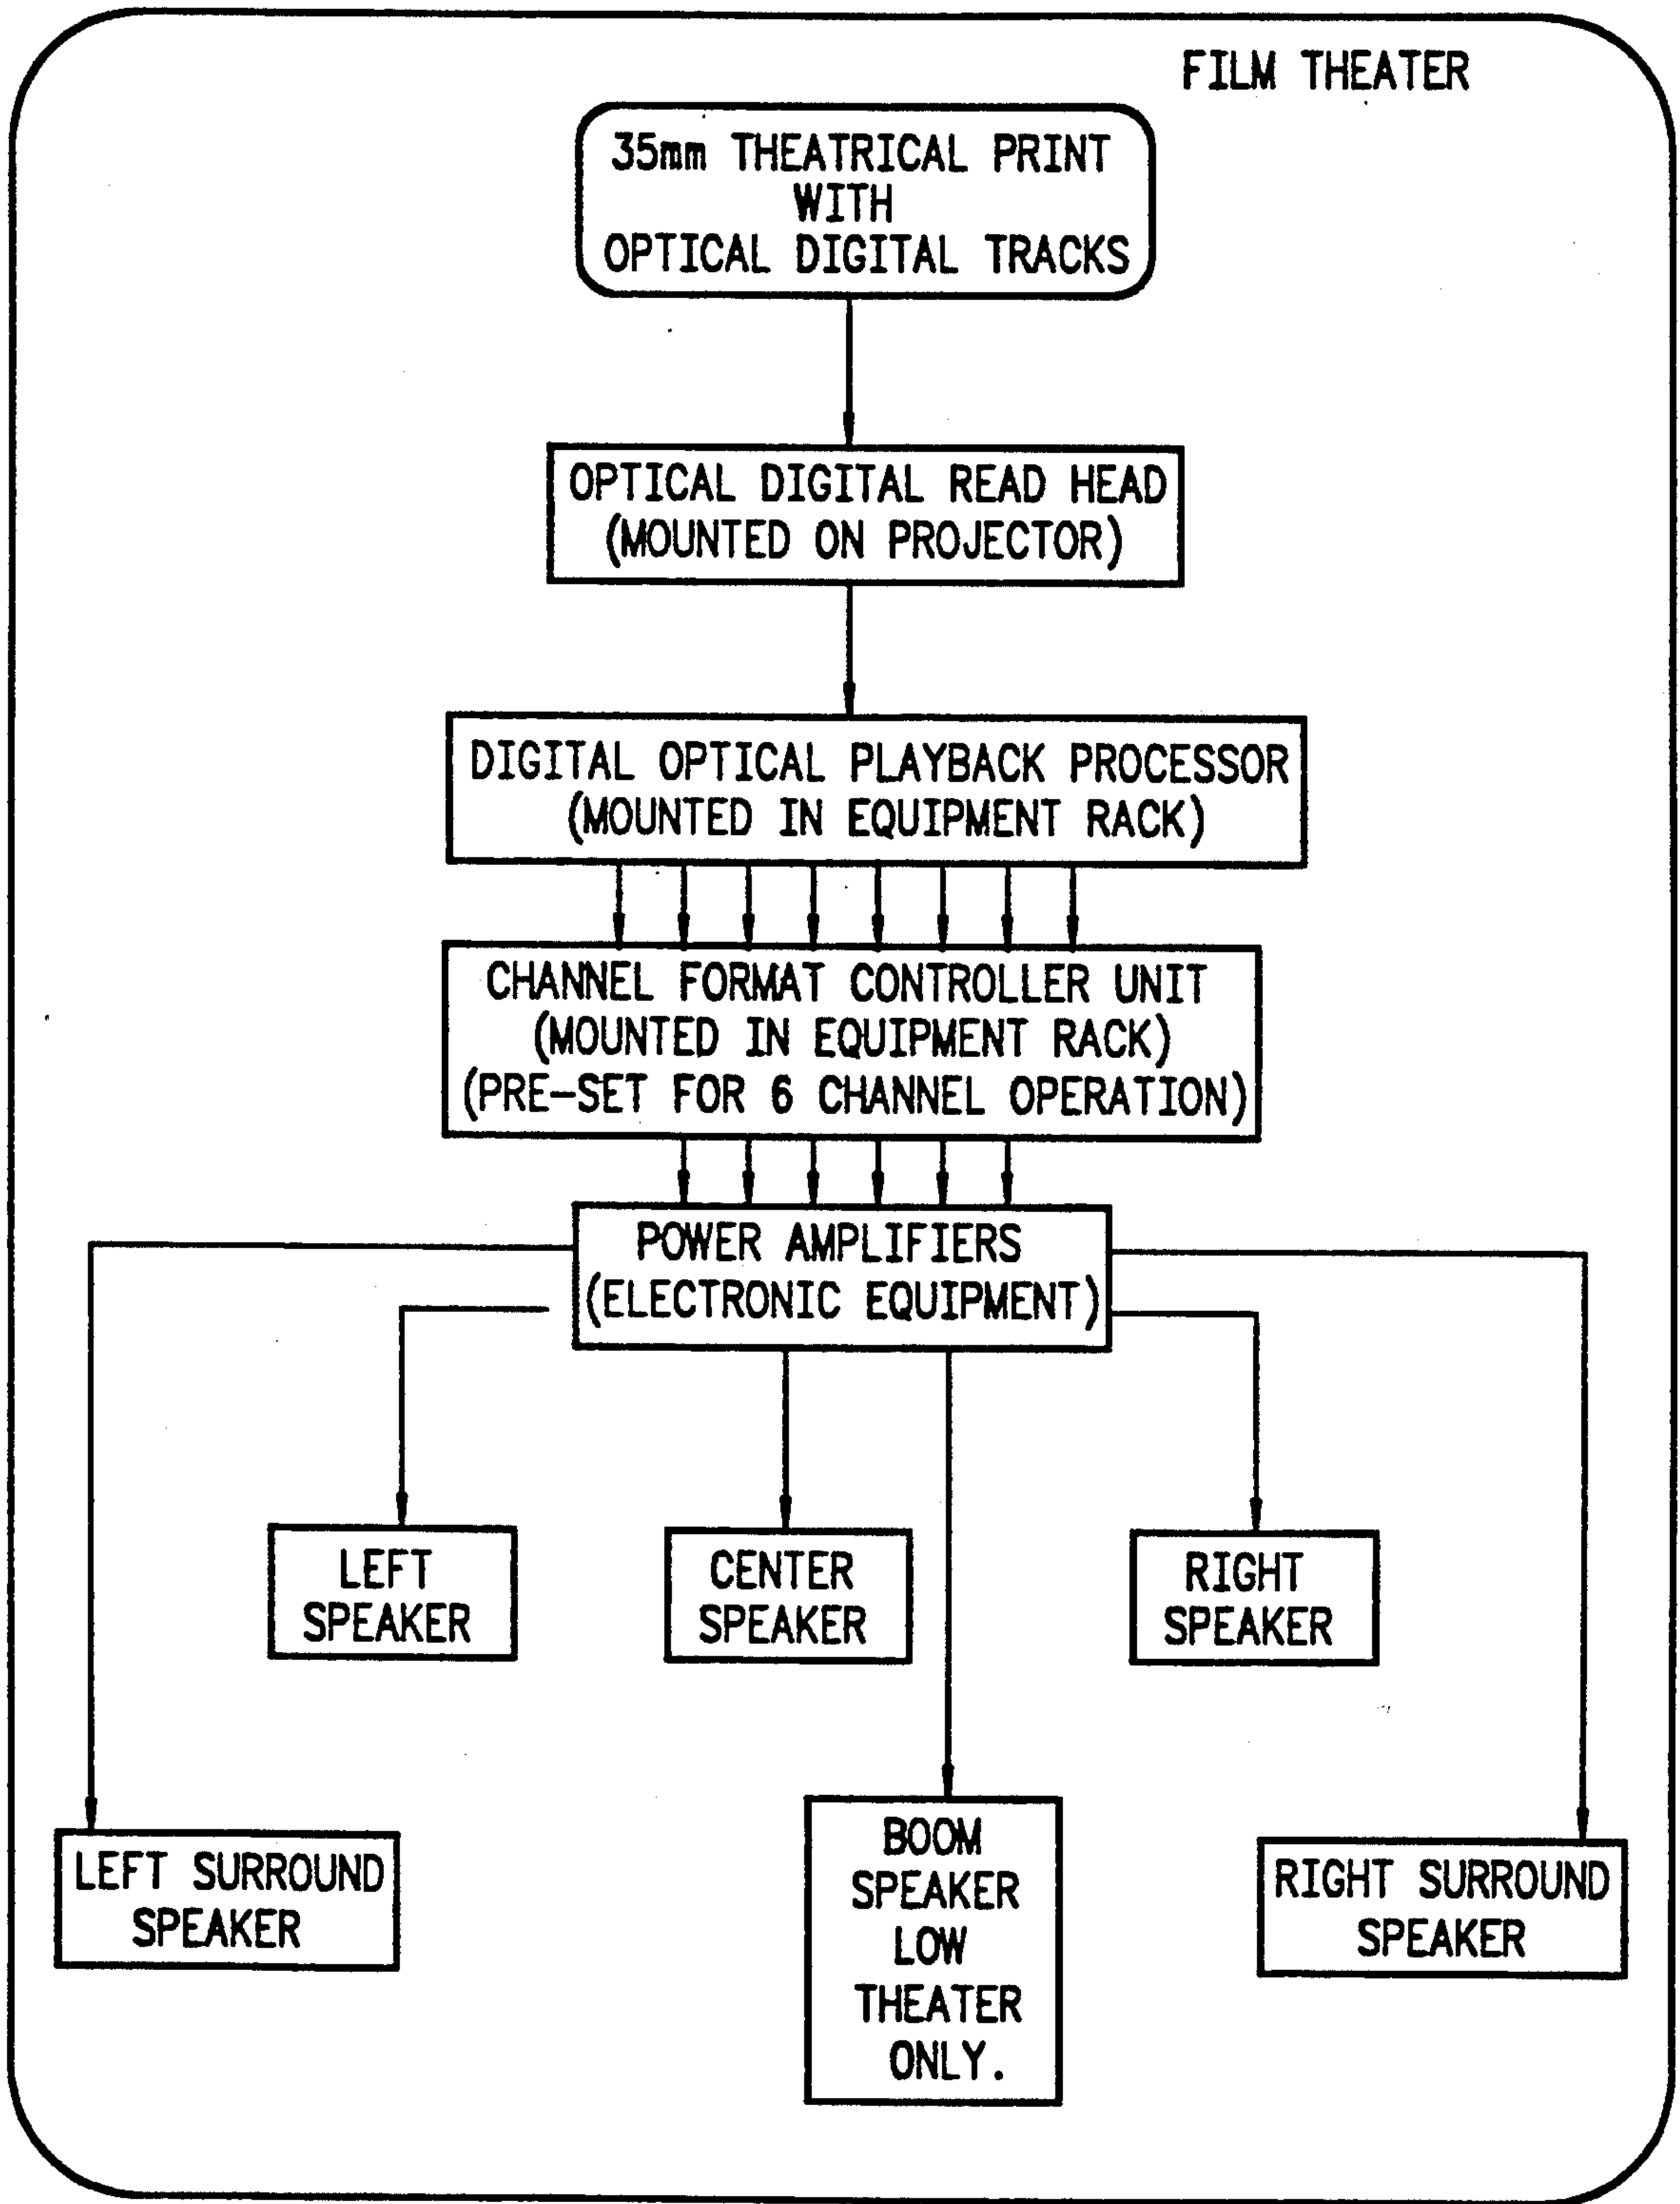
FILM THEATER

35mm THEATRICAL PRINT WITH OPTICAL DIGITAL TRACKS

OPTICAL DIGITAL READ HEAD (MOUNTED ON PROJECTOR)

DIGITAL OPTICAL PLAYBACK PROCESSOR (MOUNTED IN EQUIPMENT RACK)

CHANNEL FORMAT CONTROLLER UNIT (MOUNTED IN EQUIPMENT RACK) (PRE-SET FOR 6 CHANNEL OPERATION)

POWER AMPLIFIERS (ELECTRONIC EQUIPMENT)

LEFT SPEAKER

CENTER SPEAKER

RIGHT SPEAKER

LEFT SURROUND SPEAKER

BOOM SPEAKER LOW THEATER ONLY.

RIGHT SURROUND SPEAKER